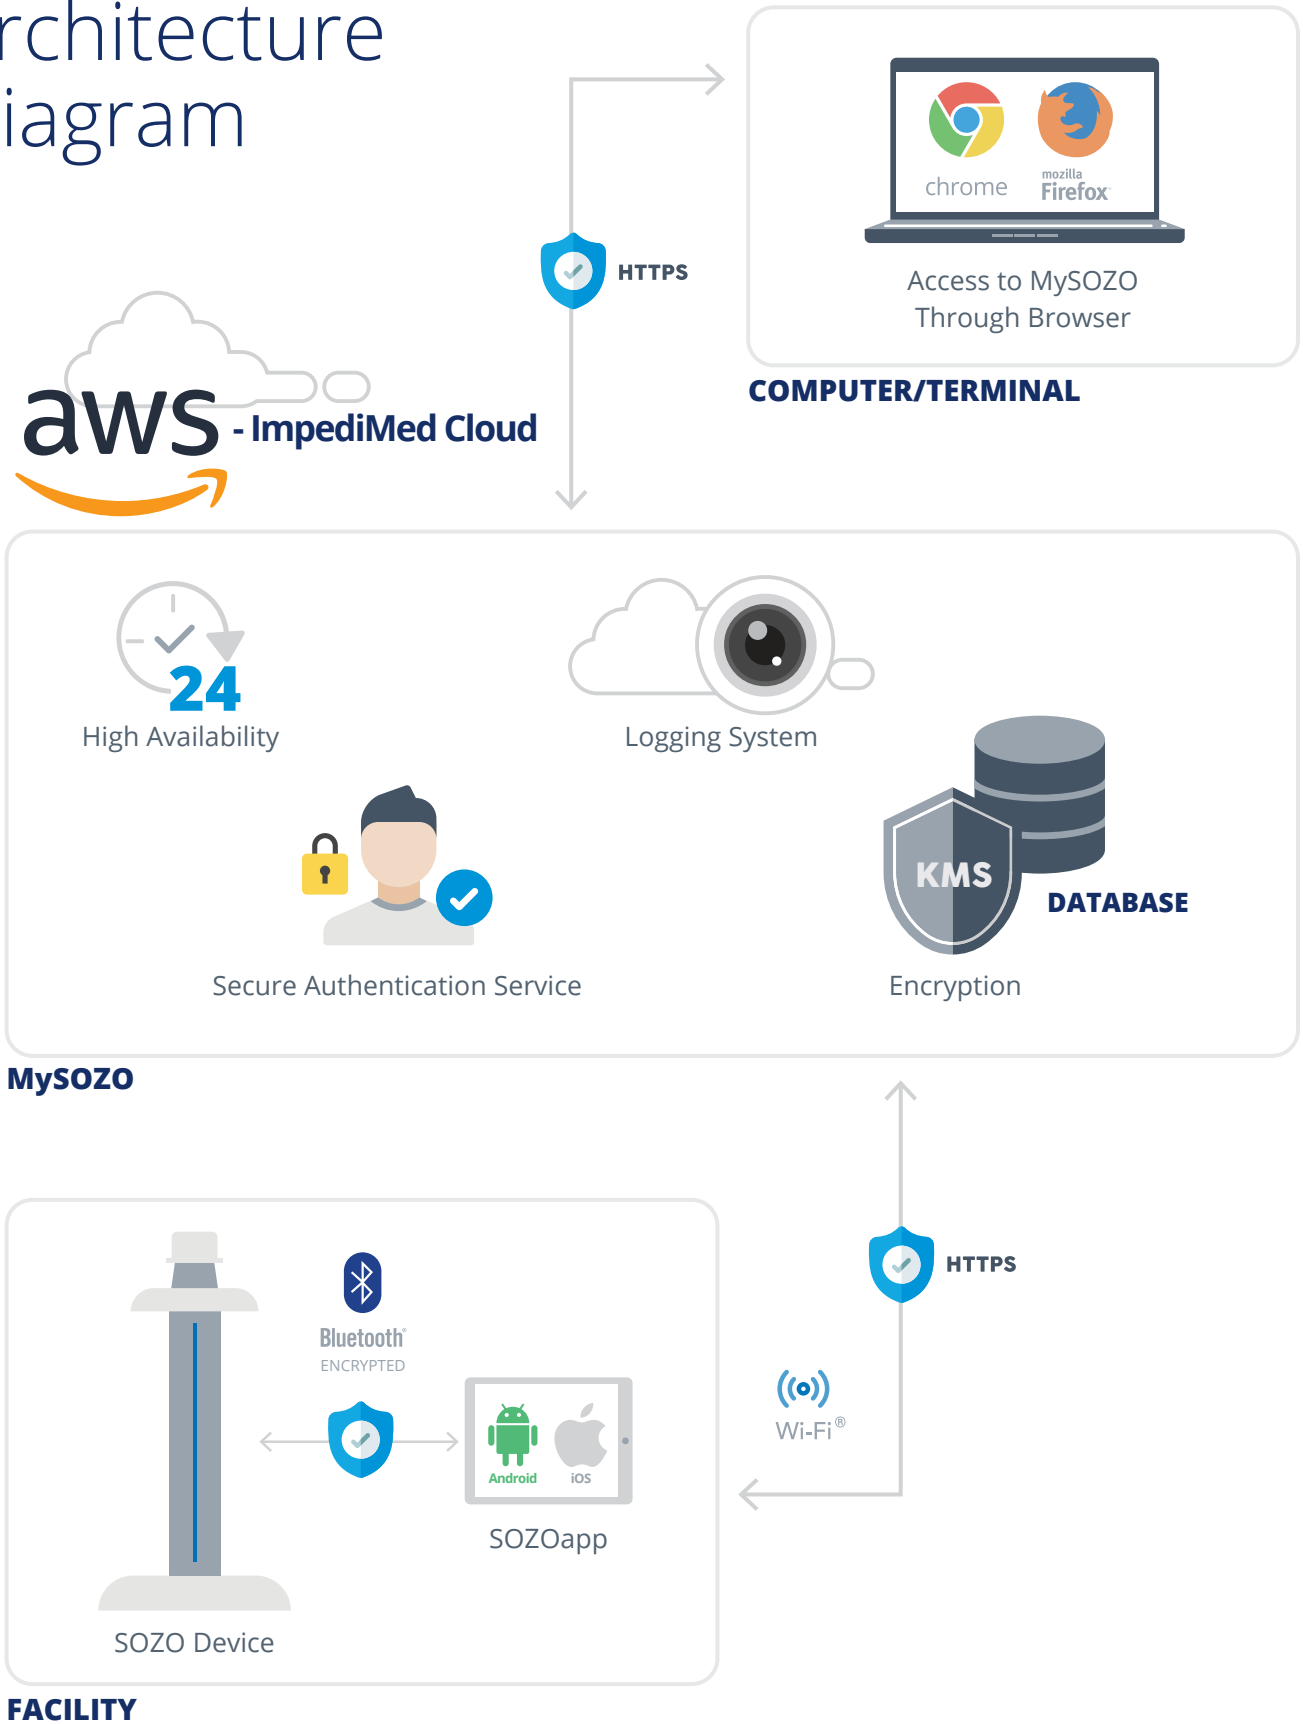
rchitecture
iagram

HTTPS

chrome
mozilla
Firefox

Access to MySOZO
Through Browser

COMPUTER/TERMINAL

aws - ImpediMed Cloud

24
High Availability

Logging System

KMS
DATABASE

Secure Authentication Service

Encryption

MySOZO

HTTPS

Bluetooth
ENCRYPTED

Android
iOS

SOZOapp

Wi-Fi®

SOZO Device

FACILITY